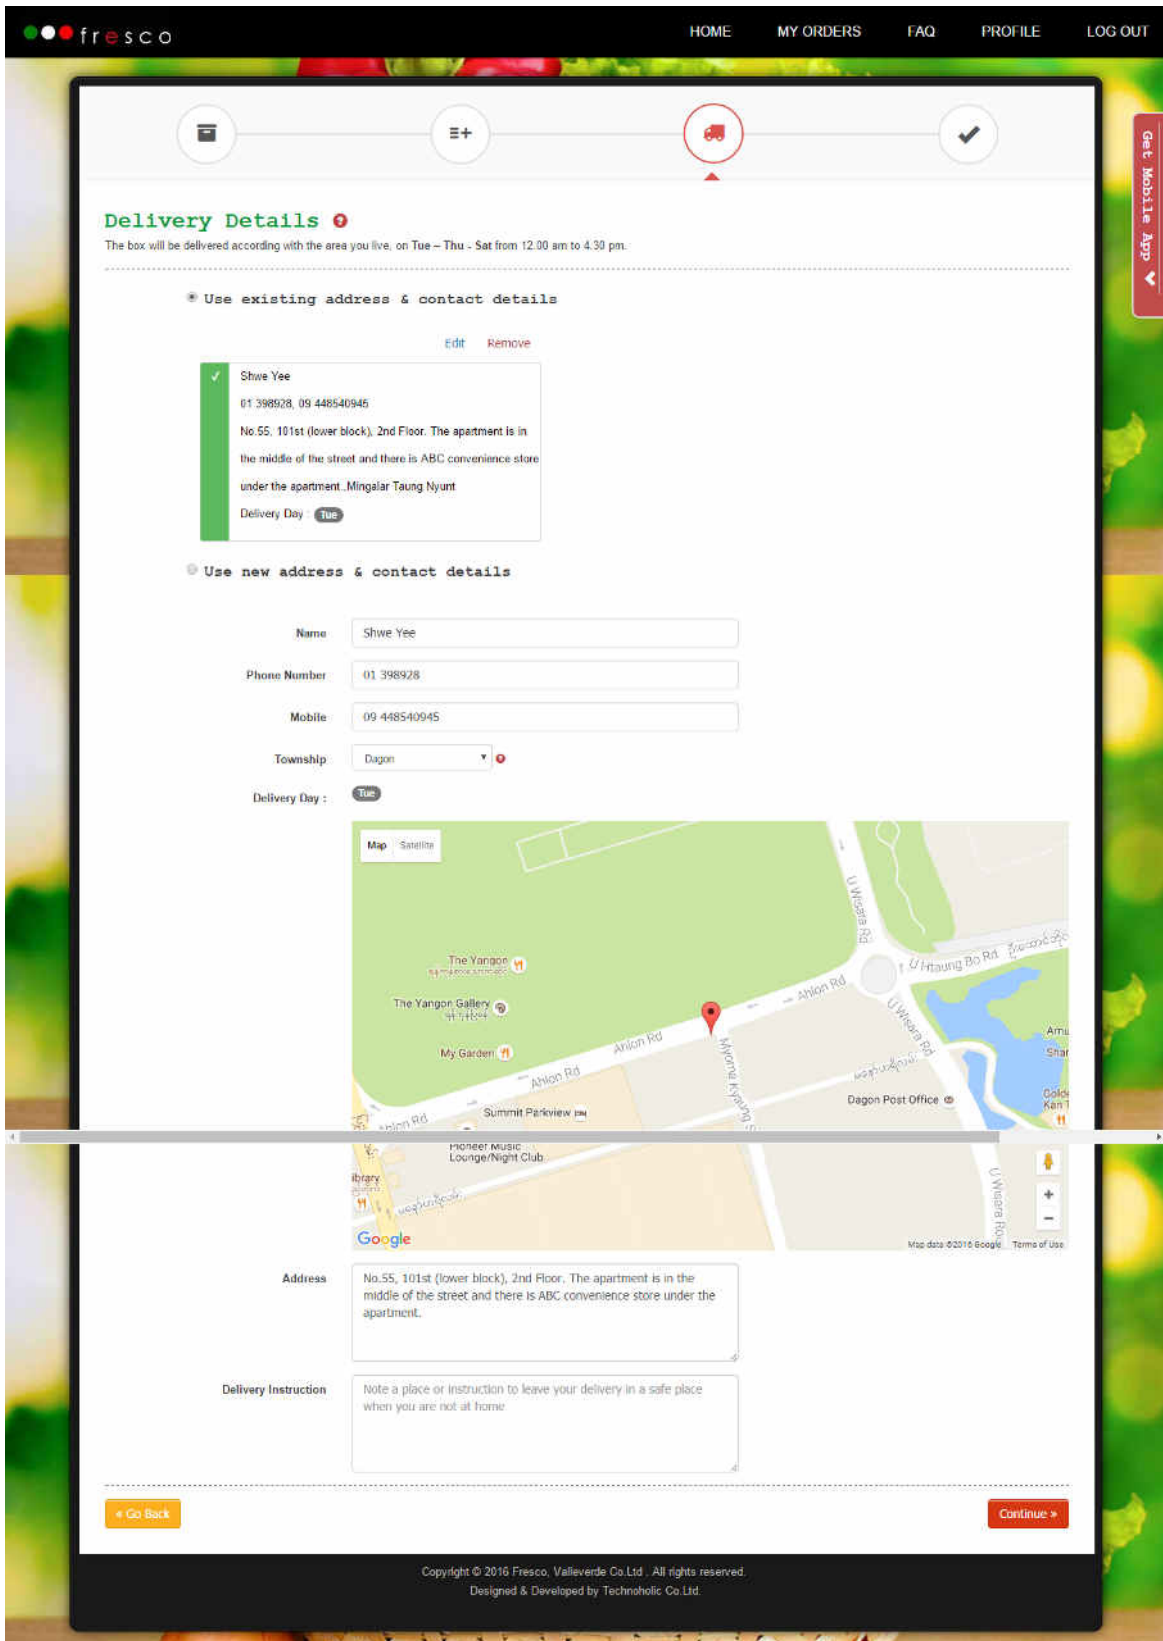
fresco

HOME MY ORDERS FAQ PROFILE LOG OUT

Get Mobile App

Delivery Details

The box will be delivered according with the area you live, on Tue – Thu - Sat from 12.00 am to 4.30 pm.

Use existing address & contact details

Edit Remove

Shwe Yee

01 398928, 09 448540946

No.55, 101st (lower block), 2nd Floor. The apartment is in the middle of the street and there is ABC convenience store under the apartment. Mingalar Taung Nyunt

Delivery Day Tue

Use new address & contact details

Name Shwe Yee

Phone Number 01 398928

Mobile 09 448540945

Township Dagon

Delivery Day : Tue

Map Satellite

U Wisara Rd

U Htaung Bo Rd

The Yangon

The Yangon Gallery

Ahlon Rd

My Garden

Ahlon Rd

Myoma Kyaung St

U Wisara Rd

Dagon Post Office

Summit Parkview

Ahlon Rd

Pioneer Music Lounge/Night Club

ibrary

U Wisara Rd

Google

Map data ©2016 Google Terms of Use

Address No.55, 101st (lower block), 2nd Floor. The apartment is in the middle of the street and there is ABC convenience store under the apartment.

Delivery Instruction Note a place or instruction to leave your delivery in a safe place when you are not at home

« Go Back

Continue »

Copyright © 2016 Fresco, Valleverde Co.Ltd . All rights reserved.
Designed & Developed by Technoholic Co.Ltd.